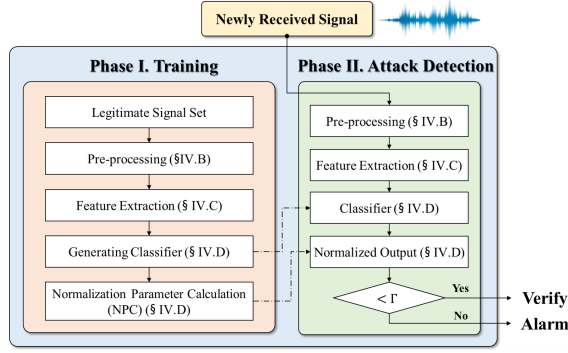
Newly Received Signal

Phase I. Training

Legitimate Signal Set

Pre-processing (§IV.B)

Feature Extraction (§ IV.C)

Generating Classifier (§ IV.D)

Normalization Parameter Calculation (NPC) (§ IV.D)

Phase II. Attack Detection

Pre-processing (§ IV.B)

Feature Extraction (§ IV.C)

Classifier (§ IV.D)

Normalized Output (§ IV.D)

$< \Gamma$

Yes

Verify

No

Alarm